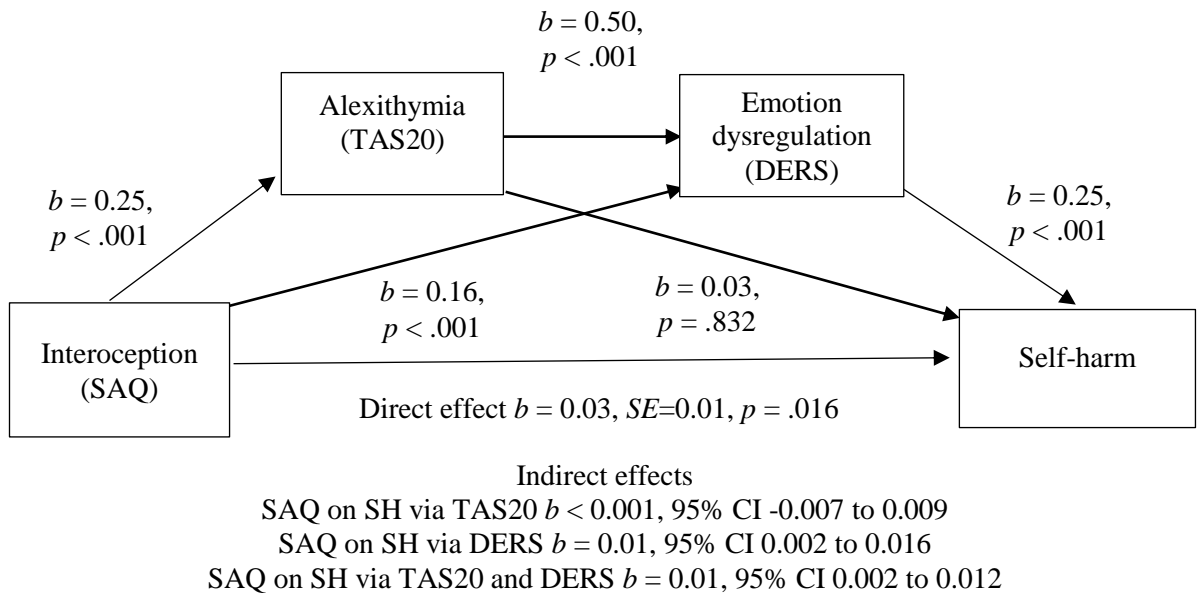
$b$ = 0.50, $p$ < .001

Alexithymia (TAS20)

Emotion dysregulation (DERS)

$b$ = 0.25, $p$ < .001

$b$ = 0.25, $p$ < .001

$b$ = 0.16, $p$ < .001

$b$ = 0.03, $p$ = .832

Interoception (SAQ)

Self-harm

Direct effect $b$ = 0.03, $SE$=0.01, $p$ = .016

Indirect effects
SAQ on SH via TAS20 $b$ < 0.001, 95% CI -0.007 to 0.009
SAQ on SH via DERS $b$ = 0.01, 95% CI 0.002 to 0.016
SAQ on SH via TAS20 and DERS $b$ = 0.01, 95% CI 0.002 to 0.012